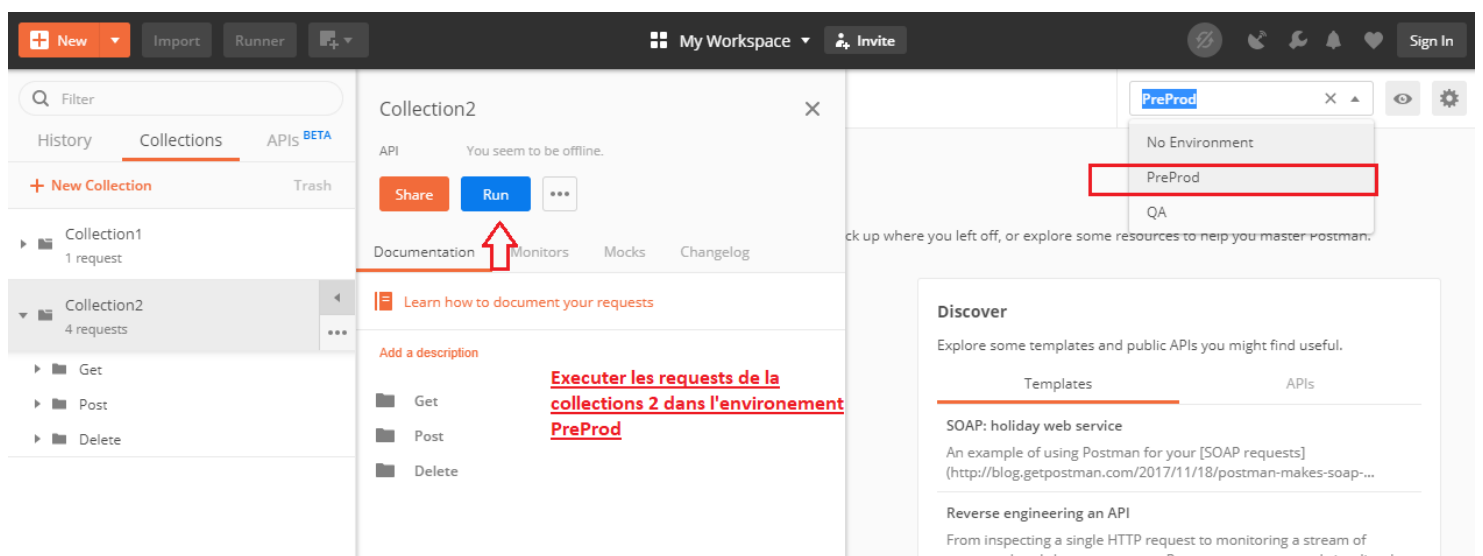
New Import Runner My Workspace Invite Sign In

Filter

History Collections APIs BETA

+ New Collection Trash

Collection1
1 request

Collection2
4 requests

Get
Post
Delete

Collection2

API You seem to be offline.

Share Run •••

Documentation Monitors Mocks Changelog

Learn how to document your requests

Add a description

Get
Post
Delete

Executer les requests de la collections 2 dans l'environement PreProd

PreProd

No Environment
PreProd
QA

ck up where you left off, or explore some resources to help you master Postman.

Discover

Explore some templates and public APIs you might find useful.

Templates APIs

SOAP: holiday web service
An example of using Postman for your [SOAP requests](http://blog.getpostman.com/2017/11/18/postman-makes-soap-...

Reverse engineering an API
From inspecting a single HTTP request to monitoring a stream of